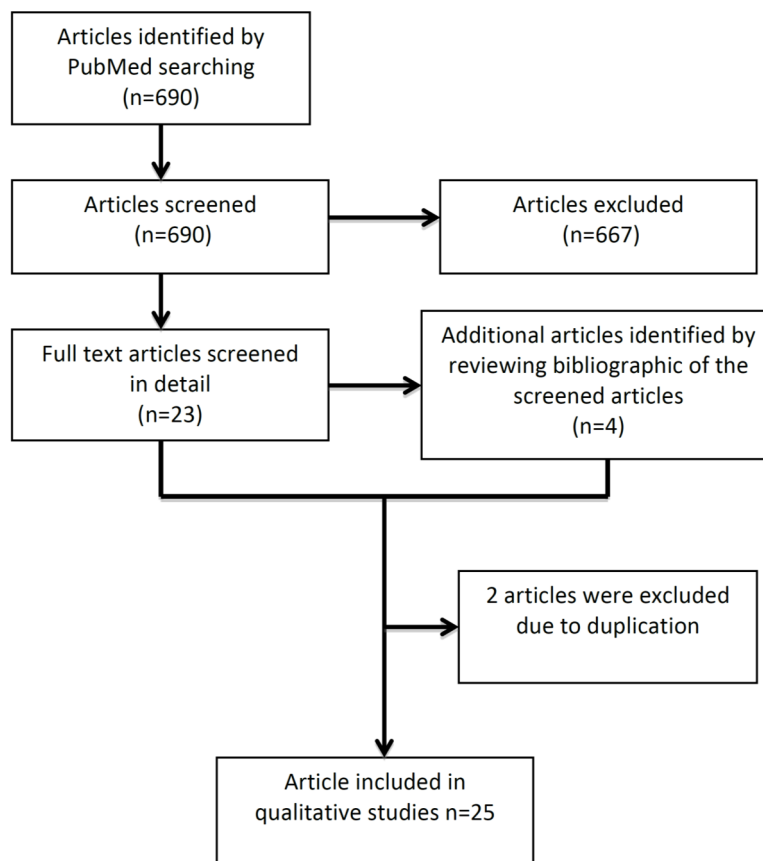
Articles identified by PubMed searching
(n=690)

Articles screened
(n=690)

Articles excluded
(n=667)

Full text articles screened in detail
(n=23)

Additional articles identified by reviewing bibliographic of the screened articles
(n=4)

2 articles were excluded due to duplication

Article included in qualitative studies n=25